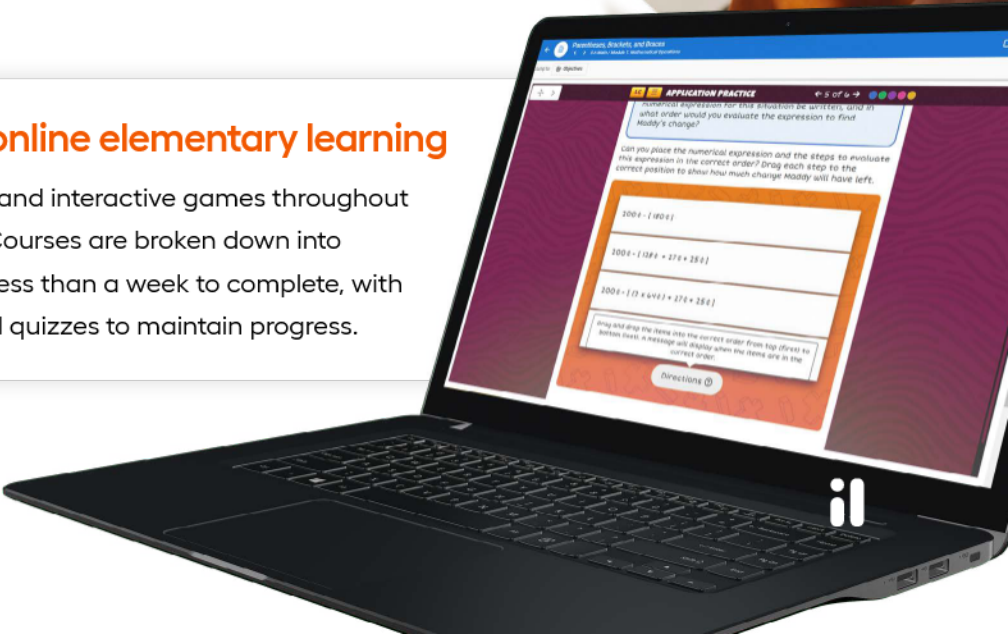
online elementary learning

and interactive games throughout Courses are broken down into ess than a week to complete, with l quizzes to maintain progress.

Parentheses, Brackets, and Braces

Objectives

APPLICATION PRACTICE

5 of 6

numerical expression for this situation be written, and in what order would you evaluate the expression to find Maddy's change?

Can you place the numerical expression and the steps to evaluate this expression in the correct order? Drag each step to the correct position to show how much change Maddy will have left.

100¢ - [ 80¢ ]

100¢ - [ (3$\frac{1}{2}$¢ + 17¢ + 25¢ ]

100¢ - [ (7 x 6$\frac{1}{2}$¢) + 17¢ + 25¢ ]

Drag and drop the items into the correct order from top (first) to bottom (last). A message will display when the items are in the correct order.

Directions

il